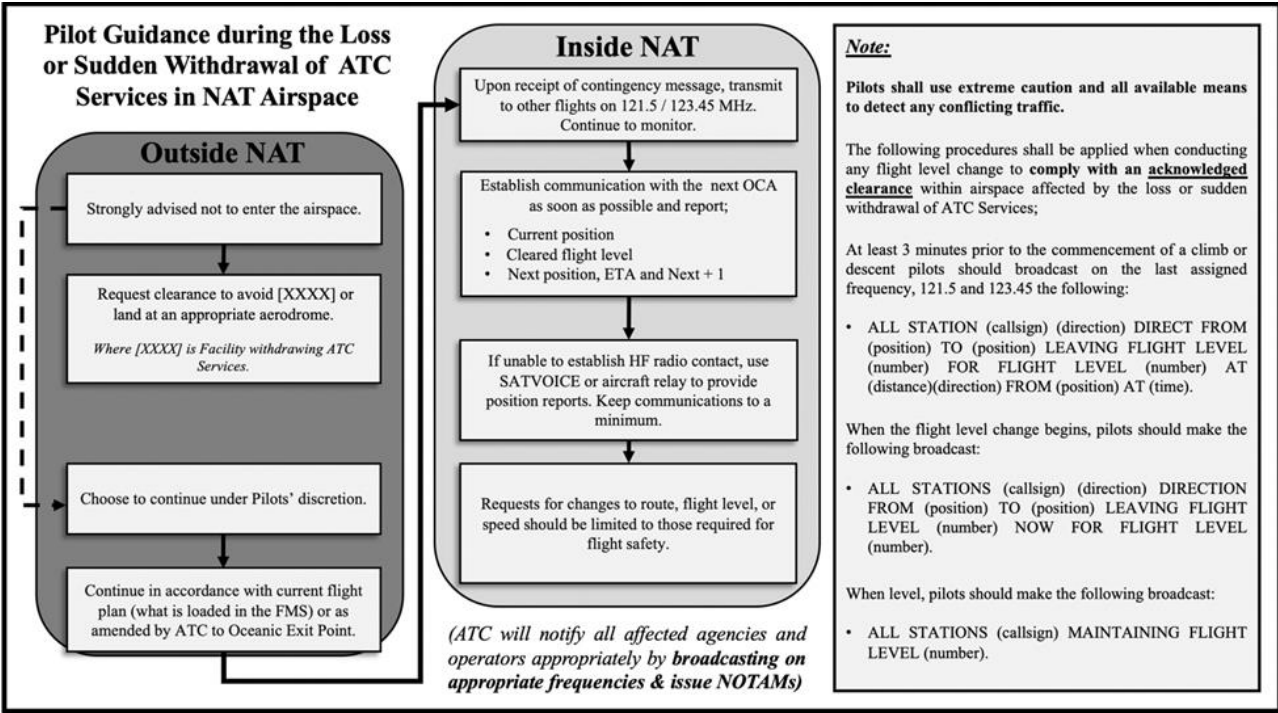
Pilot Guidance during the Loss or Sudden Withdrawal of ATC Services in NAT Airspace

Outside NAT

Strongly advised not to enter the airspace.

Request clearance to avoid [XXXX] or land at an appropriate aerodrome.

*Where [XXXX] is Facility withdrawing ATC Services.*

Choose to continue under Pilots' discretion.

Continue in accordance with current flight plan (what is loaded in the FMS) or as amended by ATC to Oceanic Exit Point.

Inside NAT

Upon receipt of contingency message, transmit to other flights on 121.5 / 123.45 MHz. Continue to monitor.

Establish communication with the next OCA as soon as possible and report;

- Current position
- Cleared flight level
- Next position, ETA and Next + 1

If unable to establish HF radio contact, use SATVOICE or aircraft relay to provide position reports. Keep communications to a minimum.

Requests for changes to route, flight level, or speed should be limited to those required for flight safety.

*(ATC will notify all affected agencies and operators appropriately by **broadcasting on appropriate frequencies & issue NOTAMs**)*

*Note:*

**Pilots shall use extreme caution and all available means to detect any conflicting traffic.**

The following procedures shall be applied when conducting any flight level change to **comply with an acknowledged clearance** within airspace affected by the loss or sudden withdrawal of ATC Services;

At least 3 minutes prior to the commencement of a climb or descent pilots should broadcast on the last assigned frequency, 121.5 and 123.45 the following:

- ALL STATION (callsign) (direction) DIRECT FROM (position) TO (position) LEAVING FLIGHT LEVEL (number) FOR FLIGHT LEVEL (number) AT (distance)(direction) FROM (position) AT (time).

When the flight level change begins, pilots should make the following broadcast:

- ALL STATIONS (callsign) (direction) DIRECTION FROM (position) TO (position) LEAVING FLIGHT LEVEL (number) NOW FOR FLIGHT LEVEL (number).

When level, pilots should make the following broadcast:

- ALL STATIONS (callsign) MAINTAINING FLIGHT LEVEL (number).